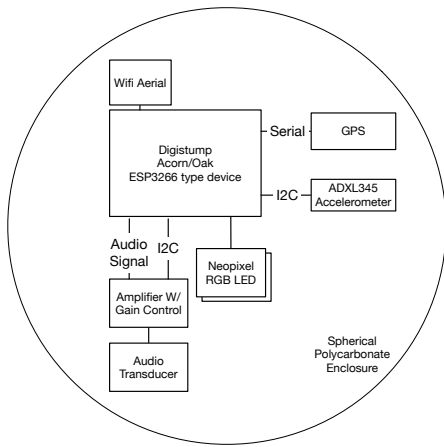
Wifi Aerial

Digistump
Acorn/Oak
ESP3266 type device

Serial

GPS

I2C

ADXL345
Accelerometer

Audio
Signal

I2C

Neopixel
RGB LED

Amplifier W/
Gain Control

Audio
Transducer

Spherical
Polycarbonate
Enclosure